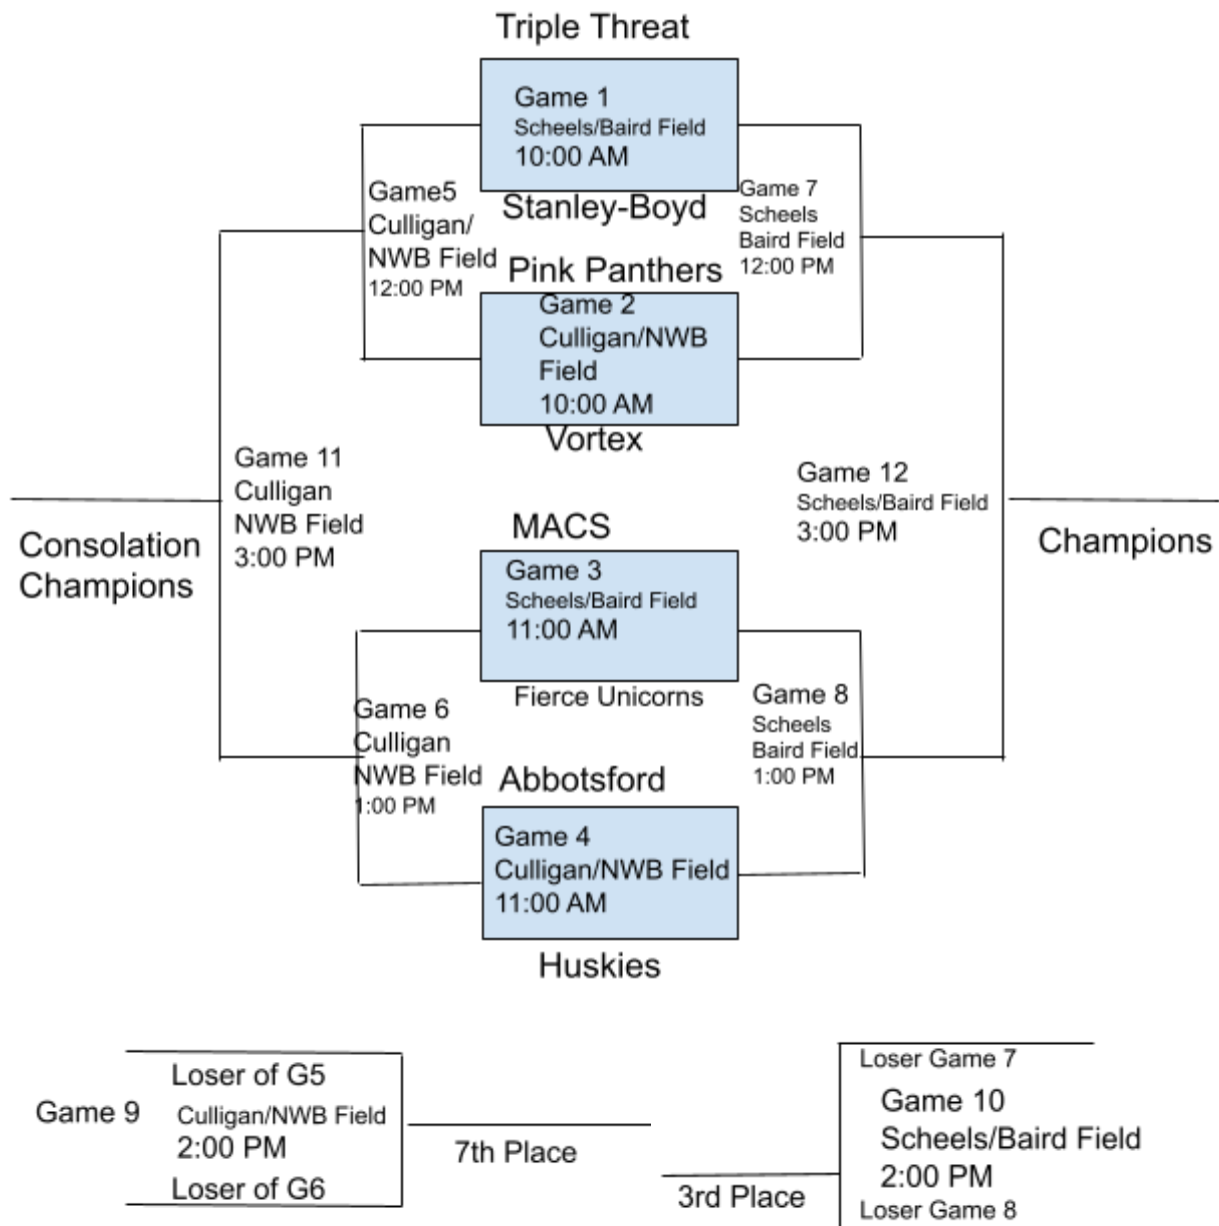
Triple Threat

Game 1
Scheels/Baird Field
10:00 AM

Stanley-Boyd

Game5
Culligan/
NWB Field
12:00 PM

Game 7
Scheels
Baird Field
12:00 PM

Pink Panthers

Game 2
Culligan/NWB Field
10:00 AM

Vortex

Game 11
Culligan
NWB Field
3:00 PM

Game 12
Scheels/Baird Field
3:00 PM

Consolation Champions

Champions

MACS

Game 3
Scheels/Baird Field
11:00 AM

Fierce Unicorns

Game 6
Culligan
NWB Field
1:00 PM

Game 8
Scheels
Baird Field
1:00 PM

Abbotsford

Game 4
Culligan/NWB Field
11:00 AM

Huskies

Loser of G5
Game 9
Culligan/NWB Field
2:00 PM
Loser of G6

7th Place

Loser Game 7
Game 10
Scheels/Baird Field
2:00 PM
Loser Game 8

3rd Place